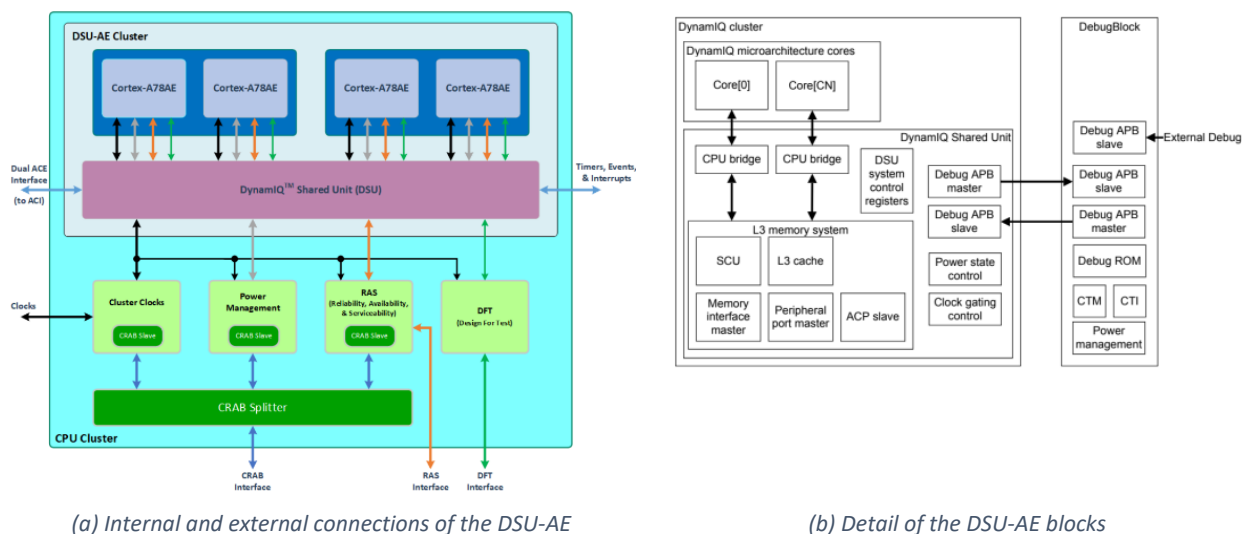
DSU-AE Cluster

Cortex-A78AE

Cortex-A78AE

Cortex-A78AE

Cortex-A78AE

Dual ACE Interface (to ACI)

DynamIQ$^{TM}$ Shared Unit (DSU)

Timers, Events, & Interrupts

Clocks

Cluster Clocks

CRAB Slave

Power Management

CRAB Slave

RAS (Reliability, Availability, & Serviceability)

CRAB Slave

DFT (Design For Test)

CRAB Splitter

CPU Cluster

CRAB Interface

RAS Interface

DFT Interface

(a) Internal and external connections of the DSU-AE

DynamIQ cluster

DynamIQ microarchitecture cores

Core[0]

Core[CN]

DynamIQ Shared Unit

CPU bridge

CPU bridge

DSU system control registers

Debug APB master

Debug APB slave

L3 memory system

SCU

L3 cache

Memory interface master

Peripheral port master

ACP slave

Power state control

Clock gating control

DebugBlock

Debug APB slave

External Debug

Debug APB slave

Debug APB master

Debug ROM

CTM

CTI

Power management

(b) Detail of the DSU-AE blocks